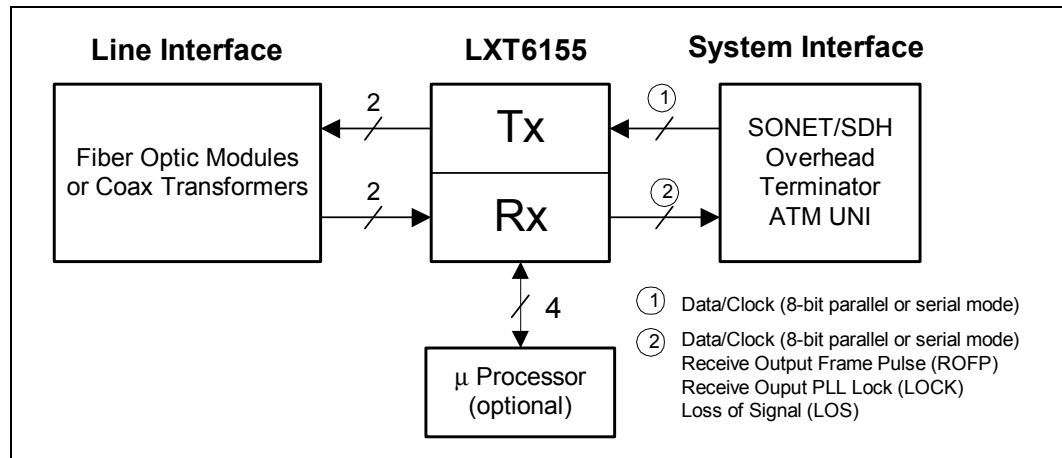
Line Interface

LXT6155

System Interface

Fiber Optic Modules or Coax Transformers

2

2

Tx

Rx

1

2

SONET/SDH Overhead Terminator ATM UNI

4

μ Processor (optional)

1 Data/Clock (8-bit parallel or serial mode)

2 Data/Clock (8-bit parallel or serial mode)
Receive Output Frame Pulse (ROFP)
Receive Ouput PLL Lock (LOCK)
Loss of Signal (LOS)